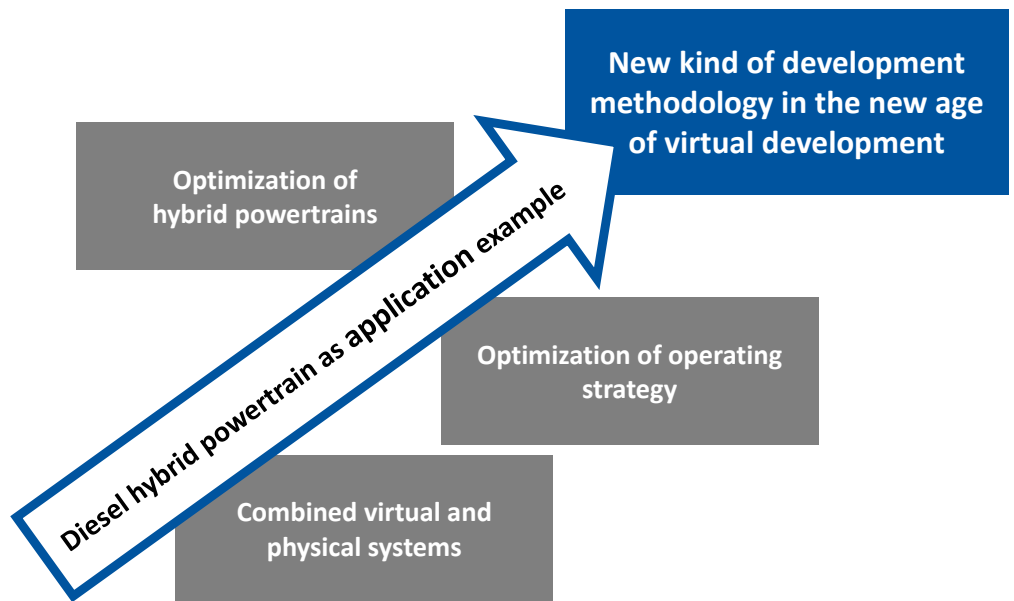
New kind of development methodology in the new age of virtual development

Optimization of hybrid powertrains

Diesel hybrid powertrain as application example

Optimization of operating strategy

Combined virtual and physical systems